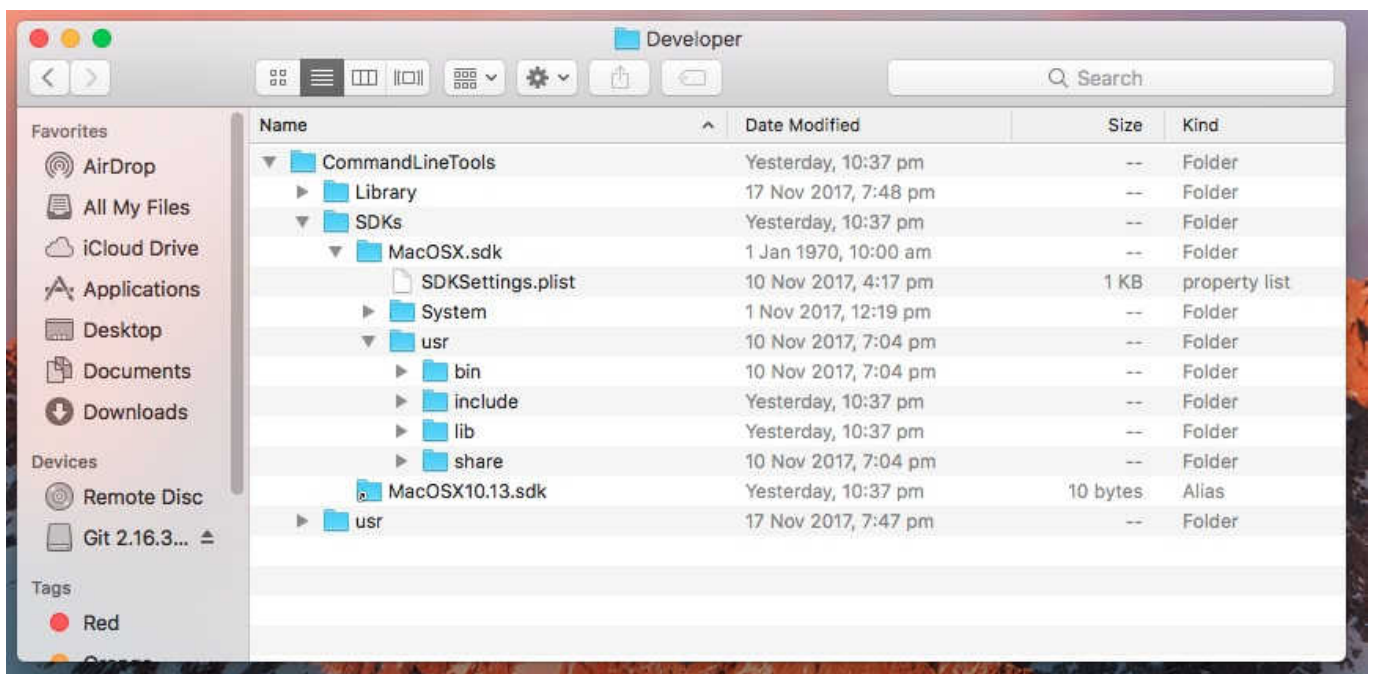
Developer

Search

Favorites
AirDrop
All My Files
iCloud Drive
Applications
Desktop
Documents
Downloads
Devices
Remote Disc
Git 2.16.3...
Tags
Red
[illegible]

| Name | Date Modified | Size | Kind |
|---|---|---|---|
| CommandLineTools | Yesterday, 10:37 pm | -- | Folder |
| Library | 17 Nov 2017, 7:48 pm | -- | Folder |
| SDKs | Yesterday, 10:37 pm | -- | Folder |
| MacOSX.sdk | 1 Jan 1970, 10:00 am | -- | Folder |
| SDKSettings.plist | 10 Nov 2017, 4:17 pm | 1 KB | property list |
| System | 1 Nov 2017, 12:19 pm | -- | Folder |
| usr | 10 Nov 2017, 7:04 pm | -- | Folder |
| bin | 10 Nov 2017, 7:04 pm | -- | Folder |
| include | Yesterday, 10:37 pm | -- | Folder |
| lib | Yesterday, 10:37 pm | -- | Folder |
| share | 10 Nov 2017, 7:04 pm | -- | Folder |
| MacOSX10.13.sdk | Yesterday, 10:37 pm | 10 bytes | Alias |
| usr | 17 Nov 2017, 7:47 pm | -- | Folder |